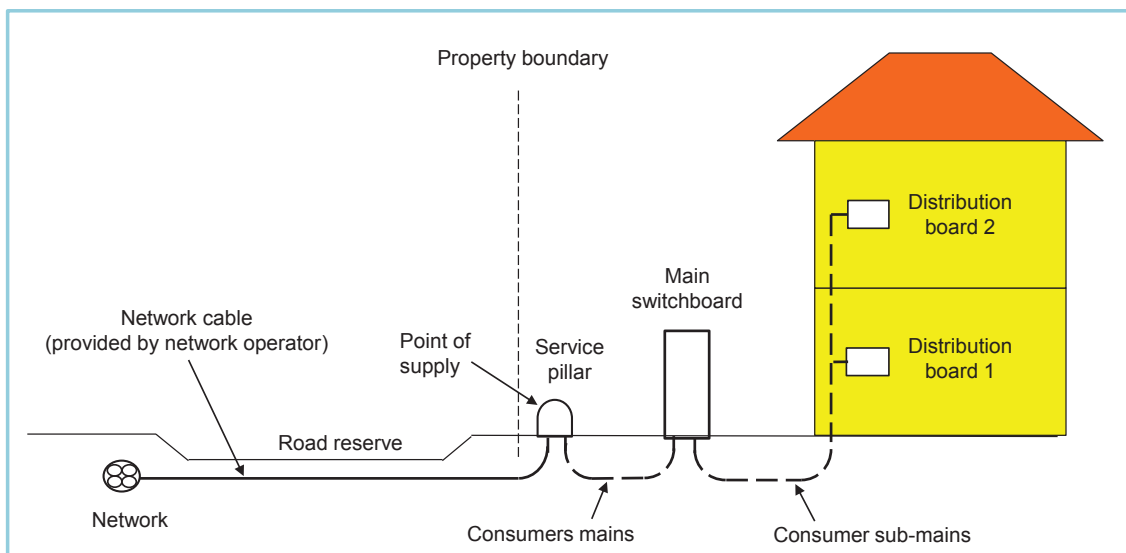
Property boundary

Distribution board 2

Main switchboard

Network cable (provided by network operator)

Point of supply

Service pillar

Distribution board 1

Road reserve

Network

Consumers mains

Consumer sub-mains